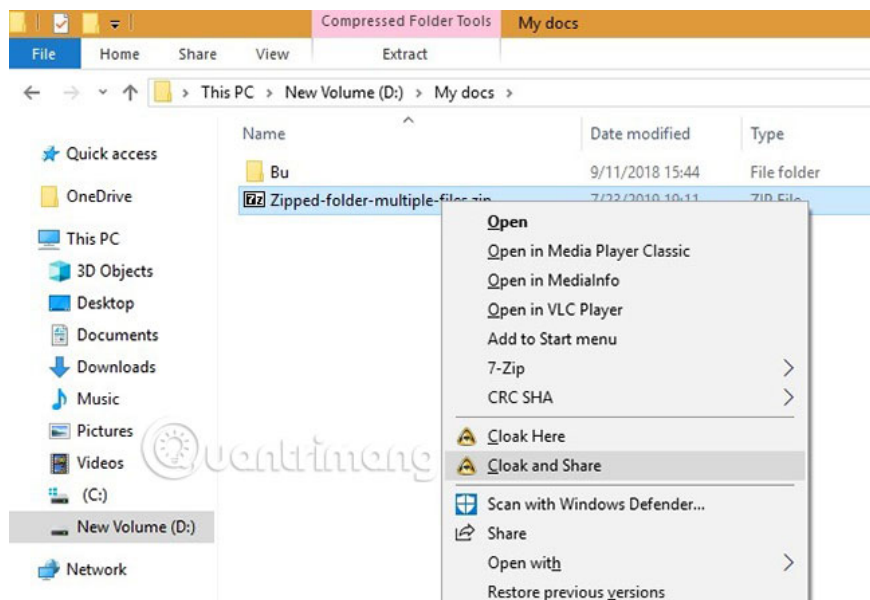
Compressed Folder Tools | My docs

File | Home | Share | View | Extract

This PC > New Volume (D:) > My docs >

Quick access
OneDrive
This PC
3D Objects
Desktop
Documents
Downloads
Music
Pictures
Videos
(C:)
New Volume (D:)
Network

| Name | Date modified | Type |
|---|---|---|
| Bu | 9/11/2018 15:44 | File folder |
| Zipped-folder-multiple-files.zip | 7/23/2019 10:11 | ZIP File |

Open
Open in Media Player Classic
Open in MediaInfo
Open in VLC Player
Add to Start menu
7-Zip
CRC SHA
Cloak Here
Cloak and Share
Scan with Windows Defender...
Share
Open with
Restore previous versions

Quantrimang